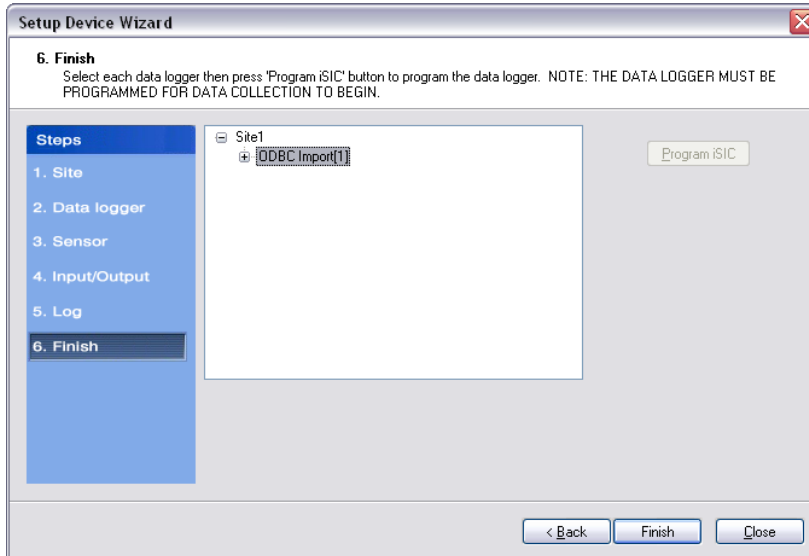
Setup Device Wizard

6. Finish
Select each data logger then press 'Program iSIC' button to program the data logger. NOTE: THE DATA LOGGER MUST BE PROGRAMMED FOR DATA COLLECTION TO BEGIN.

Steps
1. Site
2. Data logger
3. Sensor
4. Input/Output
5. Log
6. Finish

Site1
ODBC Import[1]

Program iSIC

< Back
Finish
Close